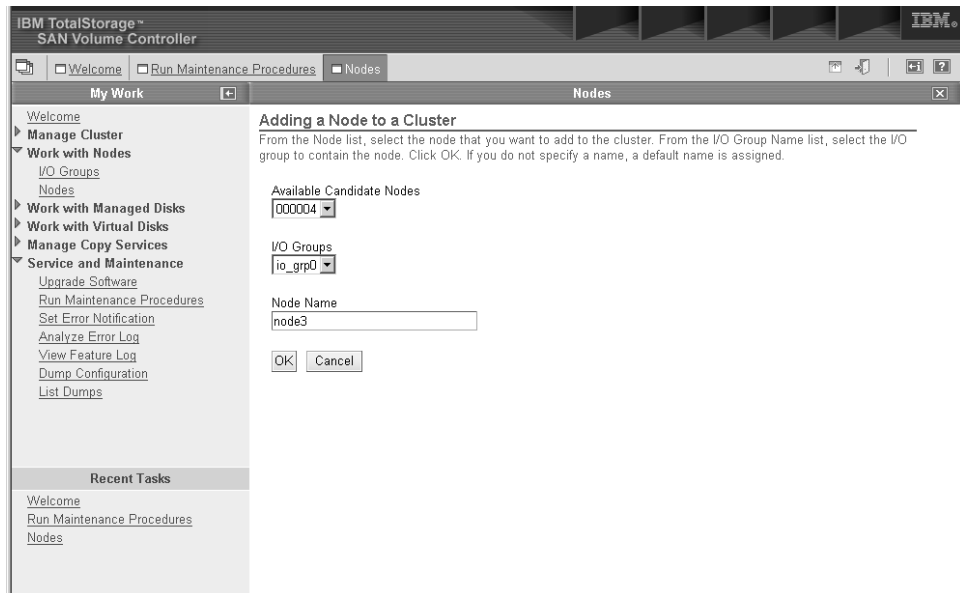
IBM TotalStorage™
SAN Volume Controller

IBM.

Welcome | Run Maintenance Procedures | Nodes

My Work

Welcome
Manage Cluster
Work with Nodes
I/O Groups
Nodes
Work with Managed Disks
Work with Virtual Disks
Manage Copy Services
Service and Maintenance
Upgrade Software
Run Maintenance Procedures
Set Error Notification
Analyze Error Log
View Feature Log
Dump Configuration
List Dumps

Recent Tasks

Welcome
Run Maintenance Procedures
Nodes

Nodes

Adding a Node to a Cluster

From the Node list, select the node that you want to add to the cluster. From the I/O Group Name list, select the I/O group to contain the node. Click OK. If you do not specify a name, a default name is assigned.

Available Candidate Nodes
000004

I/O Groups
io_grp0

Node Name
node3

OK Cancel